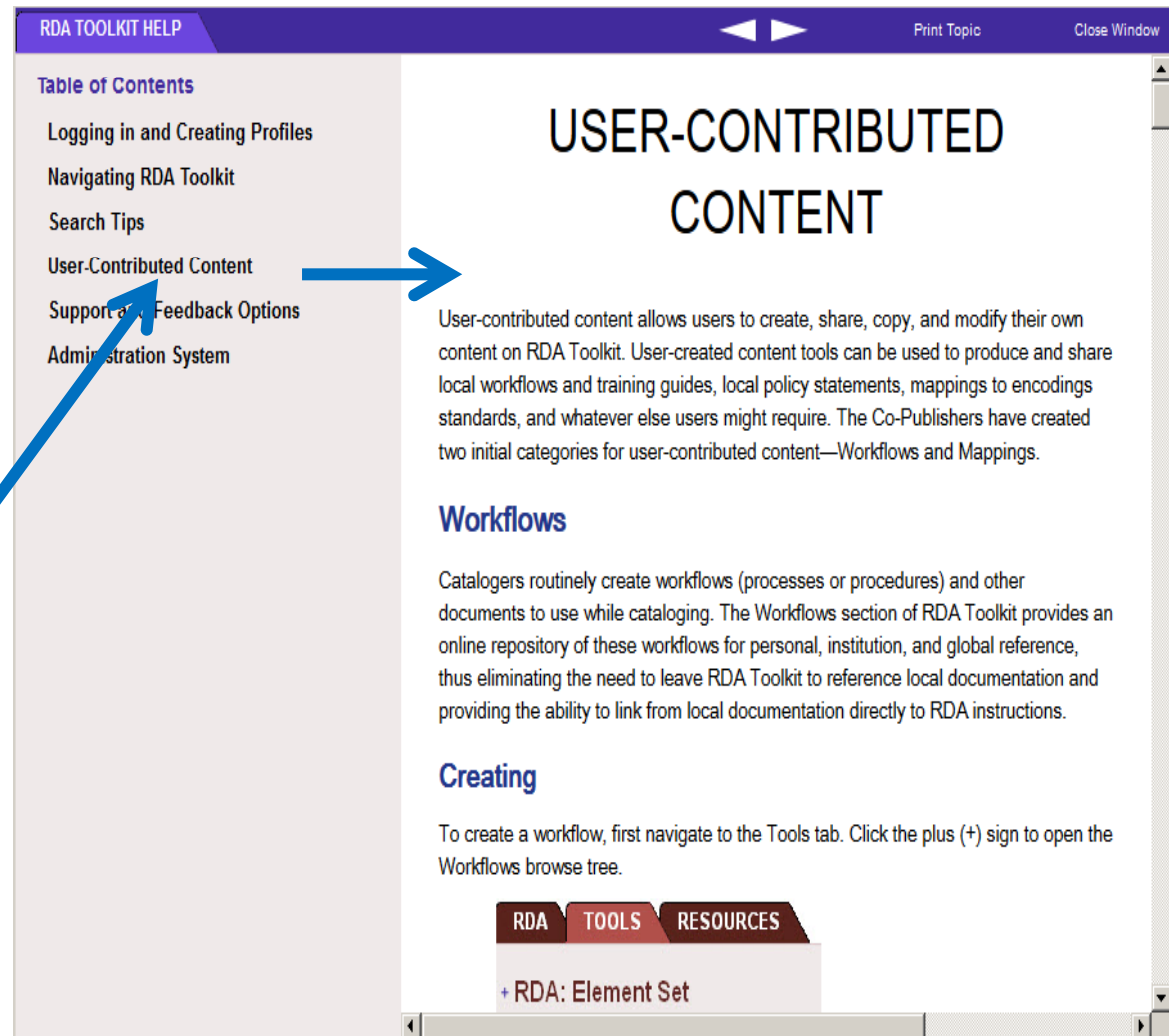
RDA TOOLKIT HELP
Print Topic
Close Window

Table of Contents
Logging in and Creating Profiles
Navigating RDA Toolkit
Search Tips
User-Contributed Content
Support a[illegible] Feedback Options
Admin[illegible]stration System

USER-CONTRIBUTED CONTENT

User-contributed content allows users to create, share, copy, and modify their own content on RDA Toolkit. User-created content tools can be used to produce and share local workflows and training guides, local policy statements, mappings to encodings standards, and whatever else users might require. The Co-Publishers have created two initial categories for user-contributed content—Workflows and Mappings.

Workflows

Catalogers routinely create workflows (processes or procedures) and other documents to use while cataloging. The Workflows section of RDA Toolkit provides an online repository of these workflows for personal, institution, and global reference, thus eliminating the need to leave RDA Toolkit to reference local documentation and providing the ability to link from local documentation directly to RDA instructions.

Creating

To create a workflow, first navigate to the Tools tab. Click the plus (+) sign to open the Workflows browse tree.

RDA TOOLS RESOURCES

+ RDA: Element Set